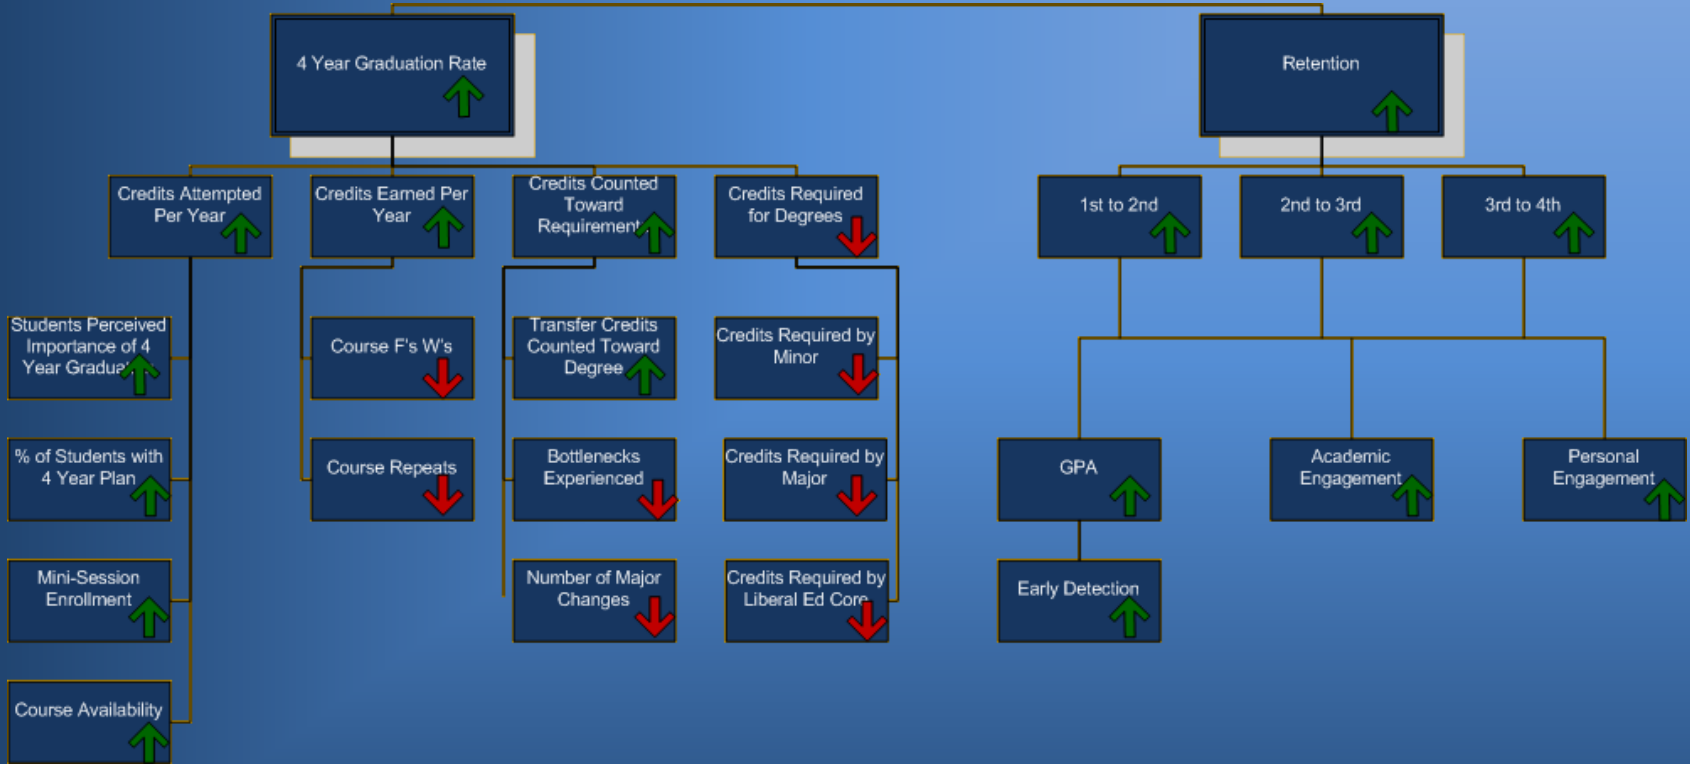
4 Year Graduation Rate

Retention

Credits Attempted Per Year

Credits Earned Per Year

Credits Counted Toward Requirement

Credits Required for Degrees

1st to 2nd

2nd to 3rd

3rd to 4th

Students Perceived Importance of 4 Year Gradua

Course F's W's

Transfer Credits Counted Toward Degree

Credits Required by Minor

% of Students with 4 Year Plan

Course Repeats

Bottlenecks Experienced

Credits Required by Major

GPA

Academic Engagement

Personal Engagement

Mini-Session Enrollment

Number of Major Changes

Credits Required by Liberal Ed Core

Early Detection

Course Availability